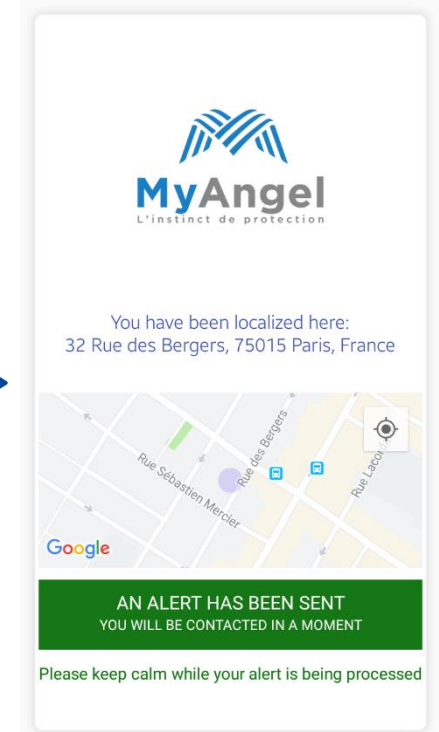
MyAngel
L'instinct de protection

You have been localized here:
32 Rue des Bergers, 75015 Paris, France

Rue des Bergers
Rue Sébastien Mercier
Rue Lacor
Google

AN ALERT HAS BEEN SENT
YOU WILL BE CONTACTED IN A MOMENT

Please keep calm while your alert is being processed